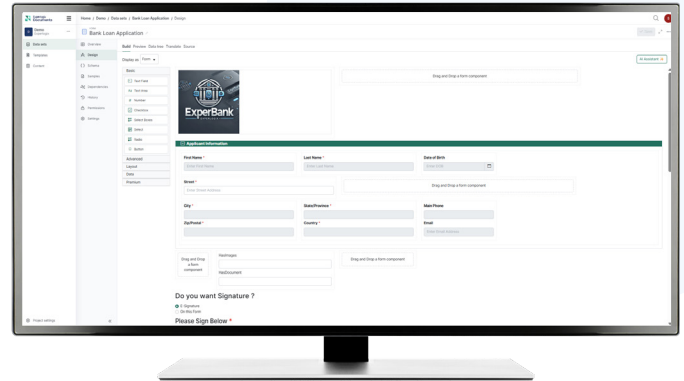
Cellinx Documents

Home / Demo / Data sets / Bank Loan Application / Design

Demo
Developer

Data sets
Templates
Content

Bank Loan Application

Save

Data sets
Design
Schema
Samples
Applications
History
Permissions
Settings

Build Preview Data tree Translate Source

Display as Form

AI Assistant

Basic
Text Field
Text Area
Number
Checkbox
Select Boxes
Select
Radio
Button
Advanced
Layout
Data
Premium

Drag and Drop a form component

ExperBank

Applicant Information

First Name *
Enter First Name

Last Name *
Enter Last Name

Date of Birth
Enter Date

Street *
Enter Street Address

Drag and Drop a form component

City *

State/Province *

Main Phone

Zip/Postal *

Country *

Email
Enter Email Address

Drag and Drop a form component

HasImages

Drag and Drop a form component

HasDocument

Do you want Signature ?
E-Signature
On this Form

Please Sign Below *

Project settings